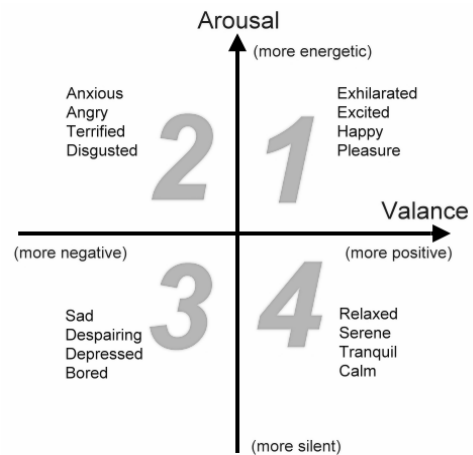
Arousal

(more energetic)

Anxious
Angry
Terrified
Disgusted

2

1

Exhilarated
Excited
Happy
Pleasure

Valance

(more negative)

(more positive)

Sad
Despairing
Depressed
Bored

3

4

Relaxed
Serene
Tranquil
Calm

(more silent)